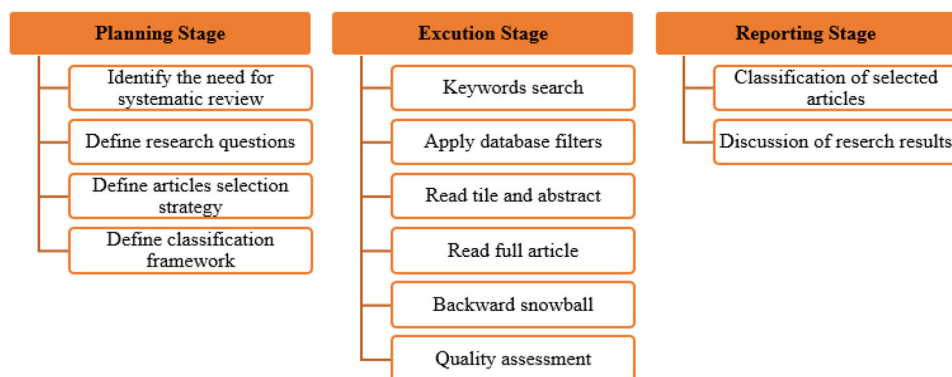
Planning Stage

Identify the need for systematic review

Define research questions

Define articles selection strategy

Define classification framework

Excution Stage

Keywords search

Apply database filters

Read tile and abstract

Read full article

Backward snowball

Quality assessment

Reporting Stage

Classification of selected articles

Discussion of reserch results